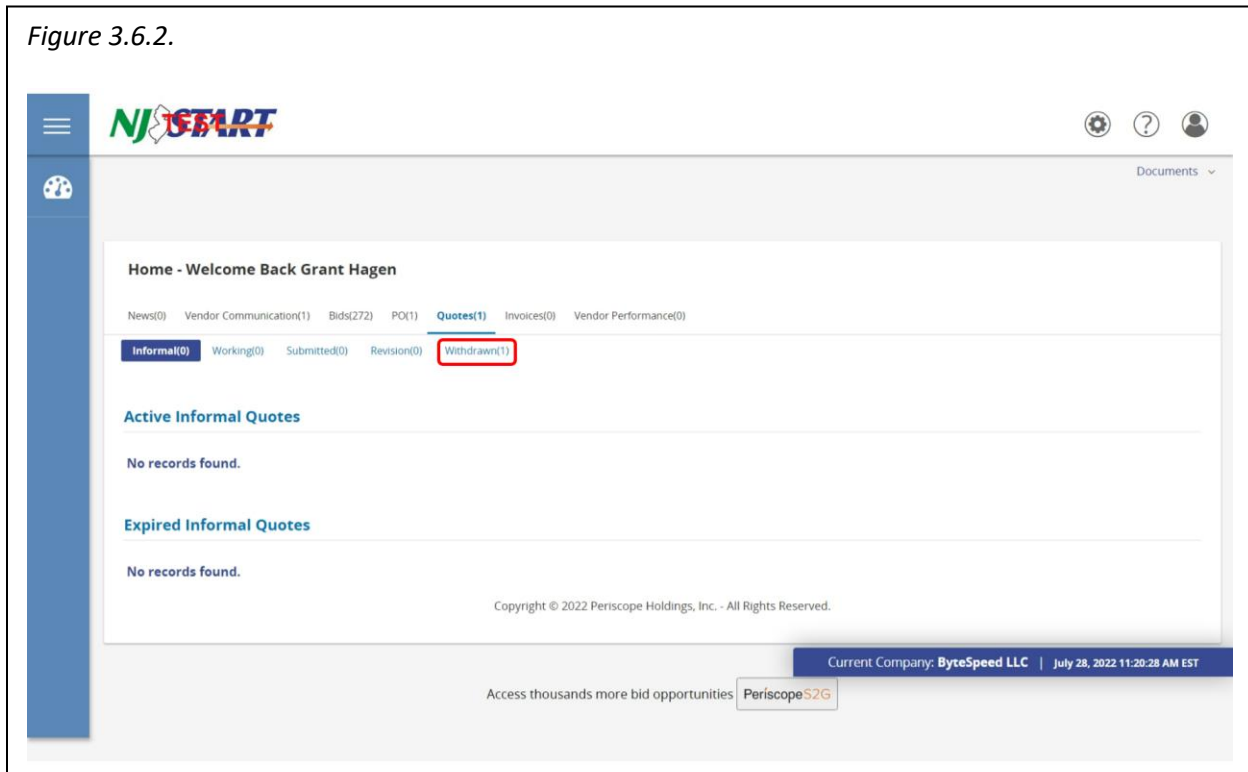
Figure 3.6.2.

NJ START TEST

Documents

Home - Welcome Back Grant Hagen

News(0) Vendor Communication(1) Bids(272) PO(1) Quotes(1) Invoices(0) Vendor Performance(0)

Informal(0) Working(0) Submitted(0) Revision(0) Withdrawn(1)

Active Informal Quotes

No records found.

Expired Informal Quotes

No records found.

Copyright © 2022 Periscope Holdings, Inc. - All Rights Reserved.

Current Company: ByteSpeed LLC | July 28, 2022 11:20:28 AM EST

Access thousands more bid opportunities PeriscopeS2G